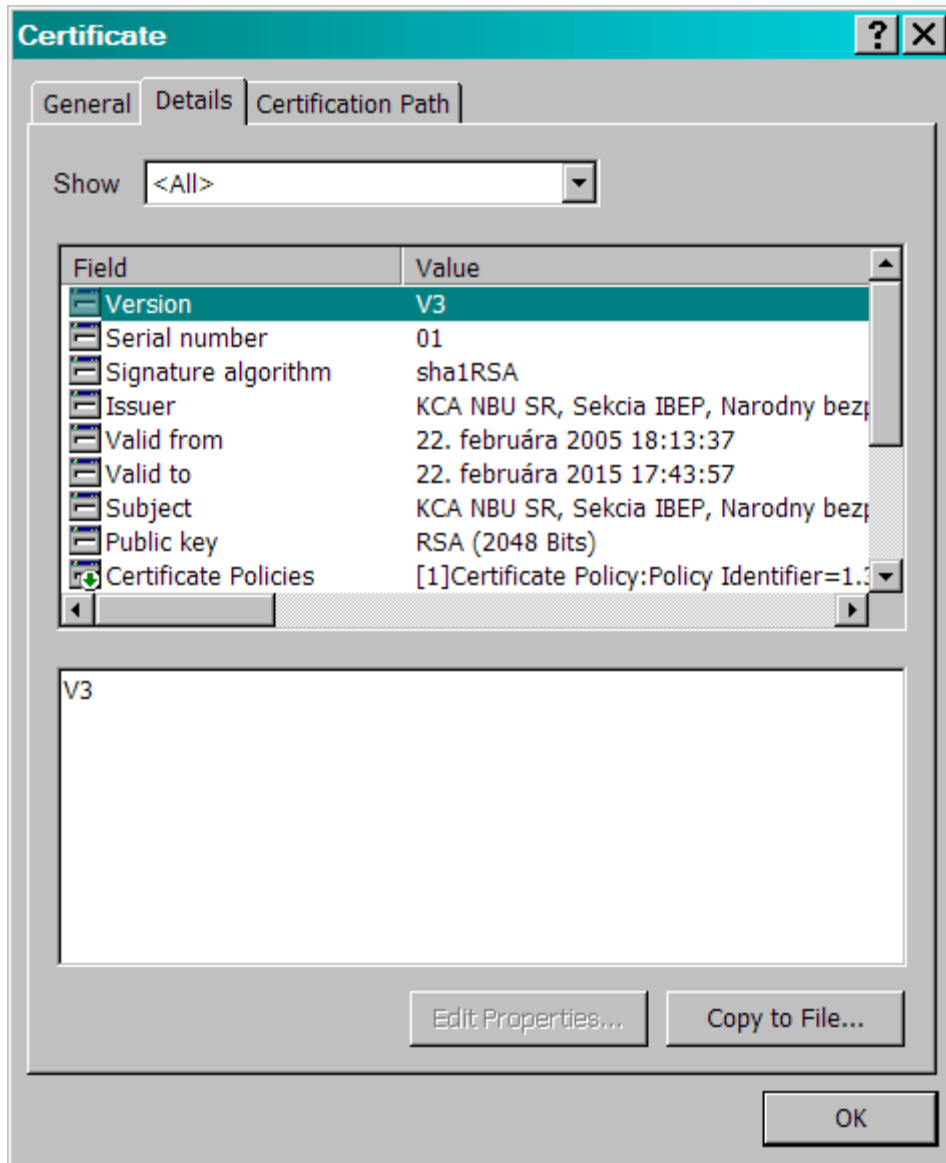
Certificate

?

General | Details | Certification Path

Show <All>

| Field | Value |
|---|---|
| Version | V3 |
| Serial number | 01 |
| Signature algorithm | sha1RSA |
| Issuer | KCA NBU SR, Sekcia IBEP, Narodny bez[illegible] |
| Valid from | 22. februára 2005 18:13:37 |
| Valid to | 22. februára 2015 17:43:57 |
| Subject | KCA NBU SR, Sekcia IBEP, Narodny bez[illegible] |
| Public key | RSA (2048 Bits) |
| Certificate Policies | [1]Certificate Policy:Policy Identifier=1.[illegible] |

V3

Edit Properties...

Copy to File...

OK